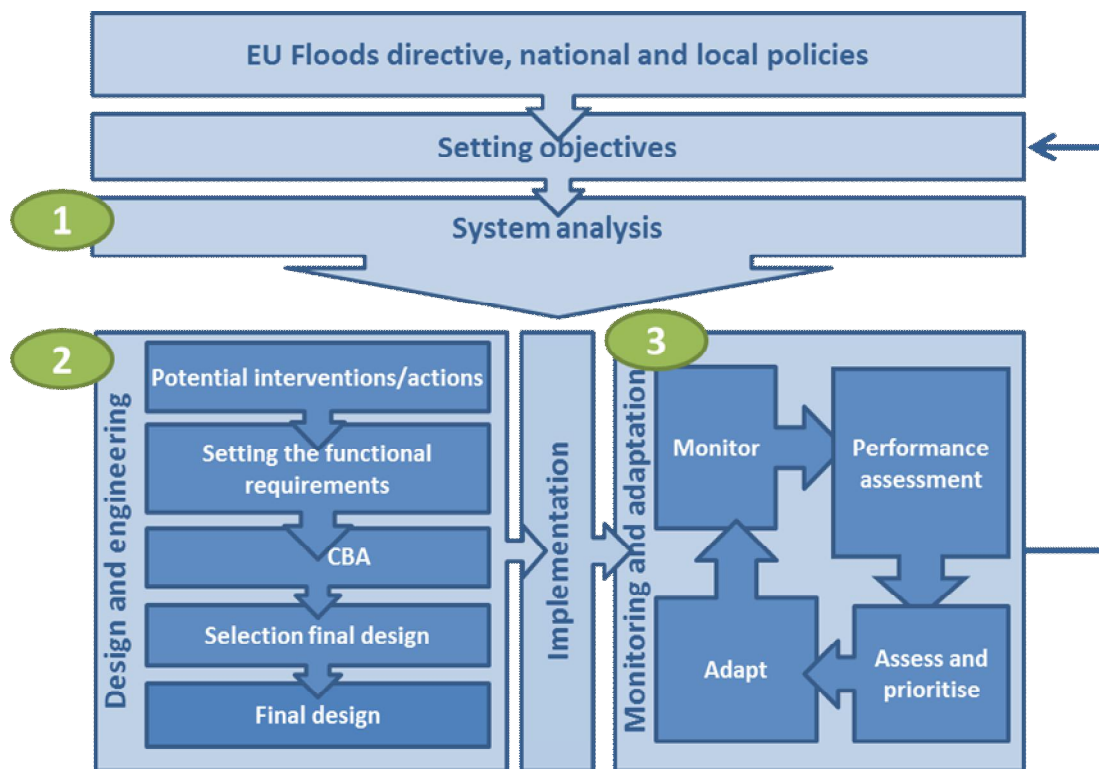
EU Floods directive, national and local policies

Setting objectives

1

System analysis

2

Design and engineering

Potential interventions/actions

Setting the functional requirements

CBA

Selection final design

Final design

Implementation

3

Monitoring and adaptation

Monitor

Performance assessment

Adapt

Assess and prioritise